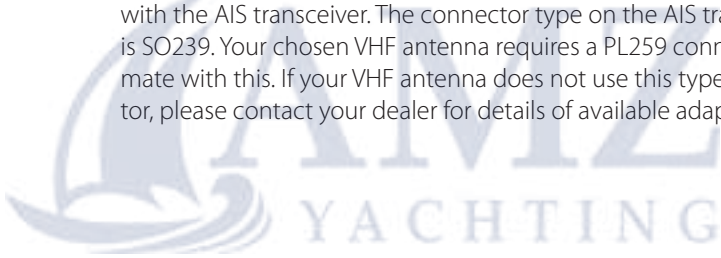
with the AIS transceiver. The connector type on the AIS tra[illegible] is SO239. Your chosen VHF antenna requires a PL259 conn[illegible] mate with this. If your VHF antenna does not use this type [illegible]tor, please contact your dealer for details of available adap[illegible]

AMZ

YACHTING